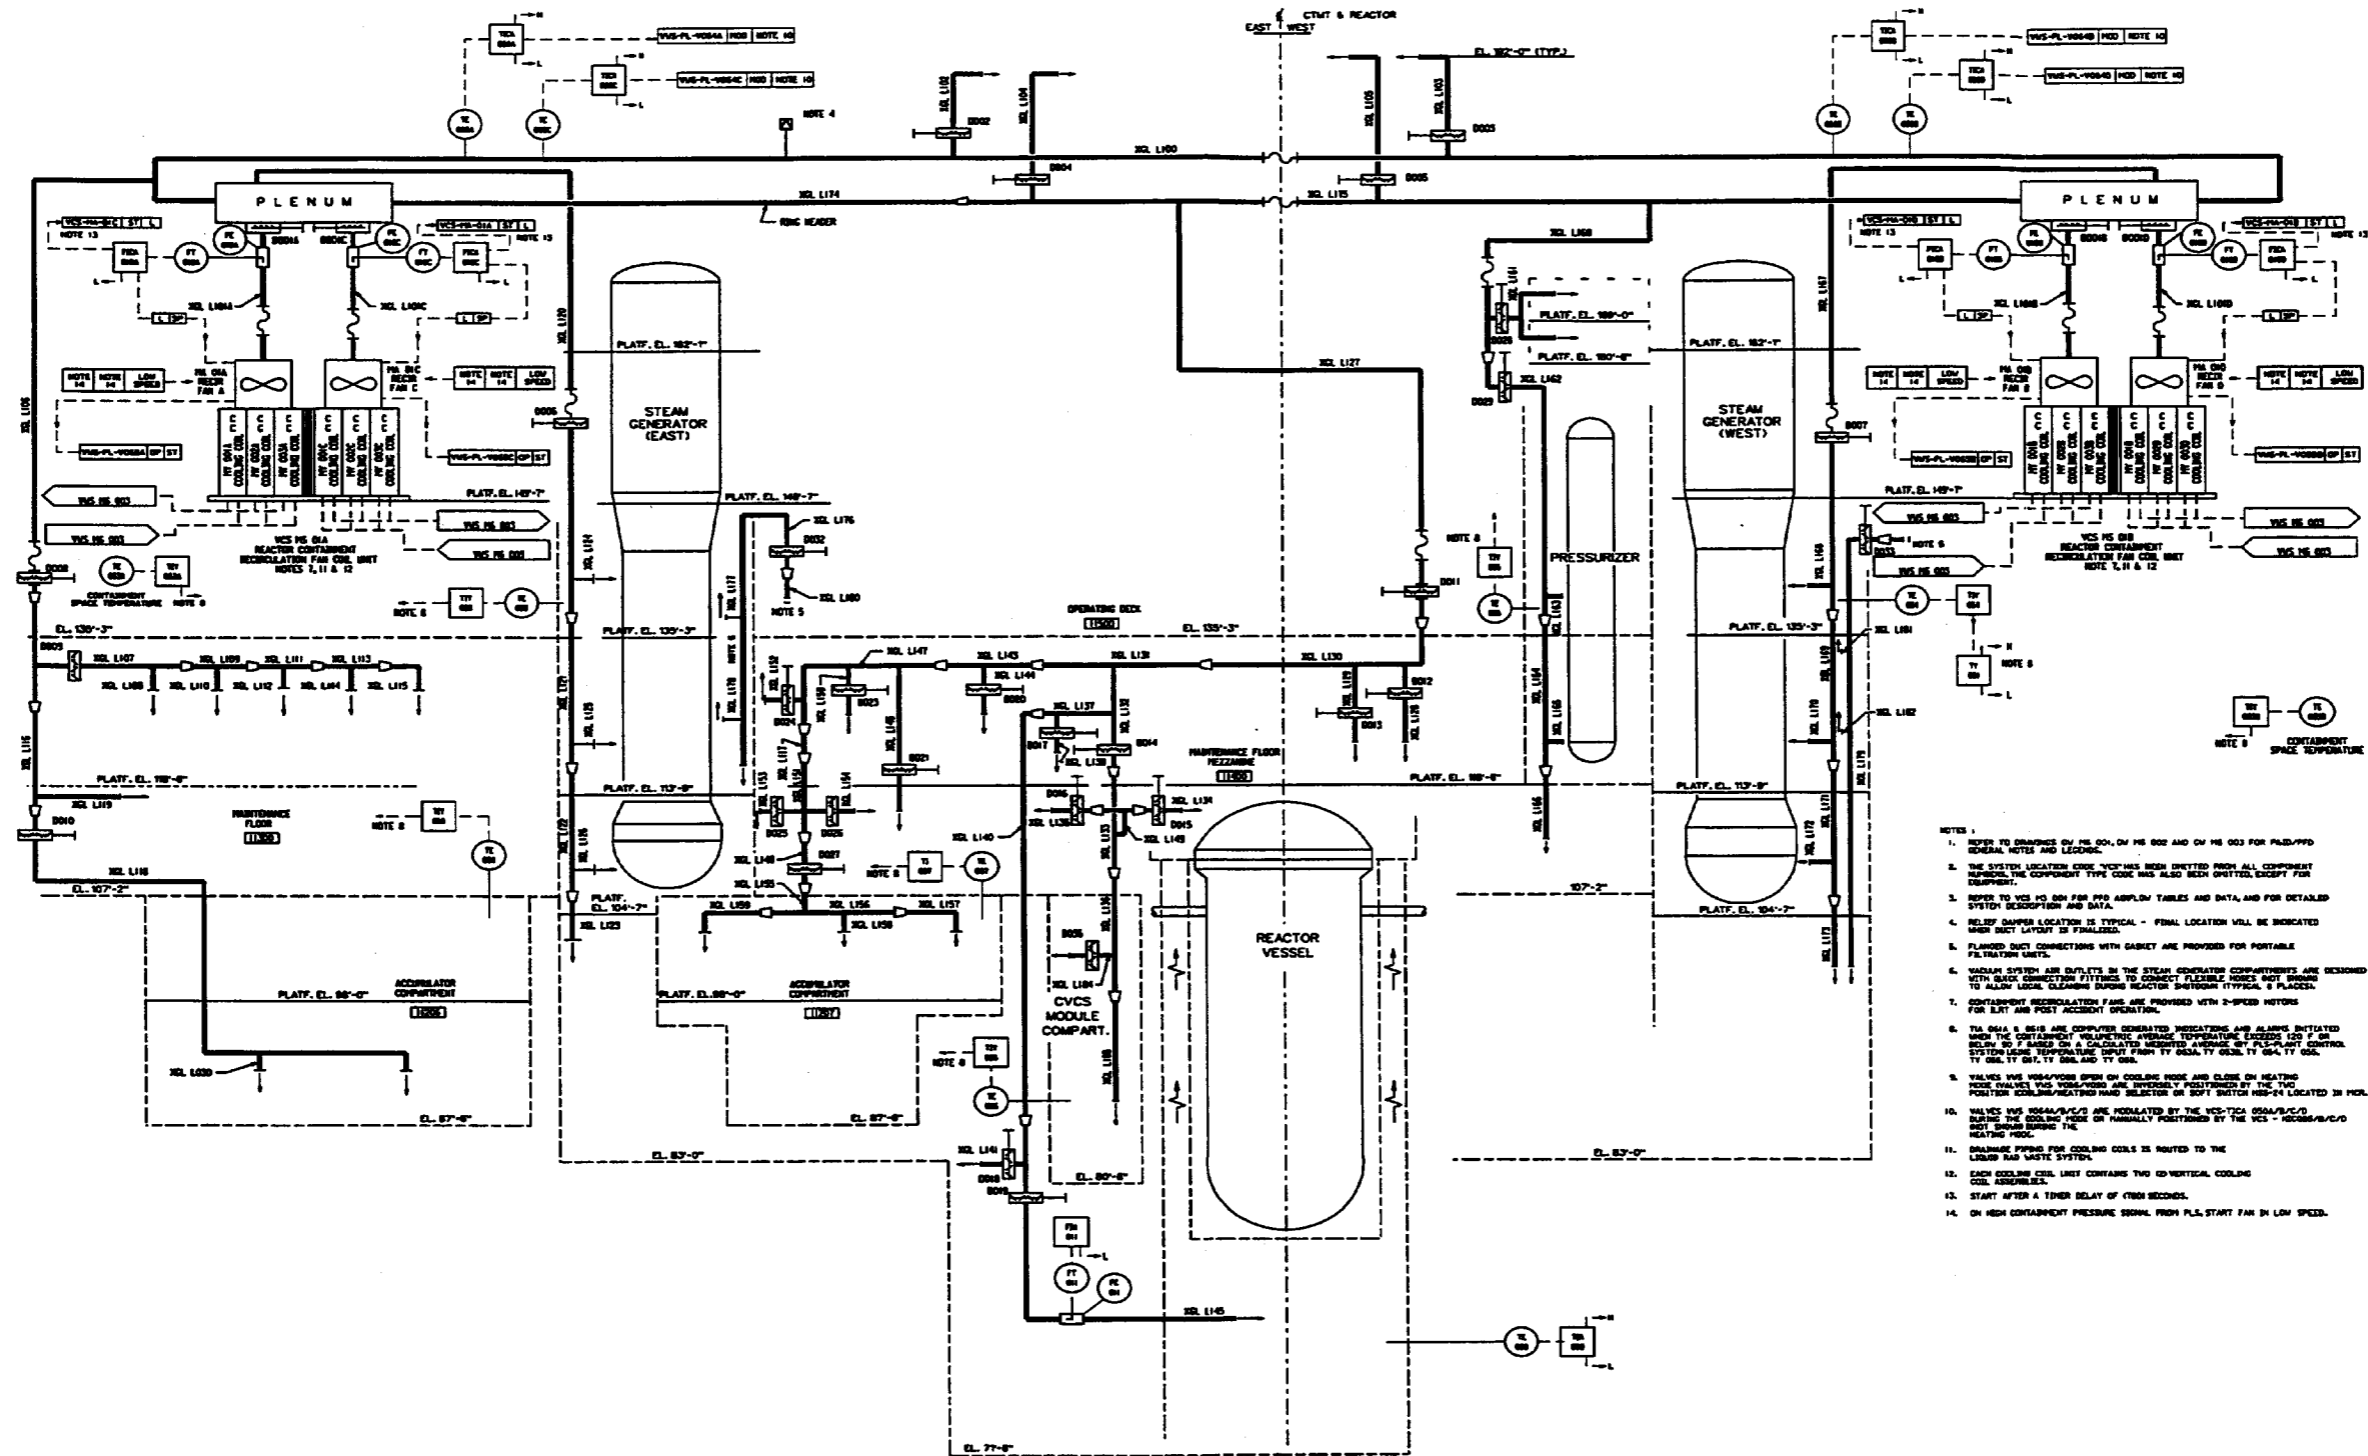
CTMT & REACTOR
EAST | WEST

EL. 162'-0" (TYP.)

PLENUM

PLENUM

XGL L100

XGL L174

XGL L115

RING HEADER

XGL L168

XGL L127

VCS MS 01A
REACTOR CONTAINMENT
RECIRCULATION FAN COIL UNIT
NOTES 7, 11 & 12

VCS MS 01B
REACTOR CONTAINMENT
RECIRCULATION FAN COIL UNIT
NOTE 7, 11 & 12

STEAM
GENERATOR
(EAST)

STEAM
GENERATOR
(WEST)

PRESSURIZER

REACTOR
VESSEL

CVCS
MODULE
COMPART.

PLATF. EL. 162'-1"

PLATF. EL. 162'-1"

PLATF. EL. 160'-0"

PLATF. EL. 150'-6"

PLATF. EL. 149'-7"

PLATF. EL. 148'-7"

PLATF. EL. 149'-7"

EL. 135'-3"

PLATF. EL. 135'-3"

OPERATING DECK
11500

EL. 135'-3"

PLATF. EL. 135'-3"

PLATF. EL. 118'-0"

MAINTENANCE
FLOOR
11300

PLATF. EL. 113'-9"

MAINTENANCE FLOOR
MEZZANINE
11400

PLATF. EL. 118'-0"

PLATF. EL. 113'-9"

EL. 107'-2"

PLATF.
EL. 104'-7"

107'-2"

PLATF. EL. 104'-7"

ACCUMULATOR
COMPARTMENT
11206

PLATF. EL. 98'-0"

PLATF. EL. 98'-0"

ACCUMULATOR
COMPARTMENT
11207

EL. 87'-6"

EL. 87'-6"

EL. 83'-0"

EL. 83'-0"

EL. 80'-6"

EL. 77'-6"

CONTAINMENT
SPACE TEMPERATURE

NOTE 8

CONTAINMENT
SPACE TEMPERATURE

NOTE 4
NOTE 5
NOTE 6
NOTE 8
NOTE 13
NOTE 14
LOW SPEED

MA 01A
RECIR
FAN A

MA 01C
RECIR
FAN C

MA 01D
RECIR
FAN D

MA 01B
RECIR
FAN B

VWS MS 003
VWS MS 003
VWS MS 003
VWS MS 003

XGL L030

NOTES :

1. REFER TO DRAWINGS OW MS 001, OW MS 002 AND OW MS 003 FOR P&ID/PFD GENERAL NOTES AND LEGENDS.

2. THE SYSTEM LOCATION CODE "VCS" HAS BEEN OMITTED FROM ALL COMPONENT NUMBERS. THE COMPONENT TYPE CODE HAS ALSO BEEN OMITTED, EXCEPT FOR EQUIPMENT.

3. REFER TO VCS M3 001 FOR PFD AIRFLOW TABLES AND DATA, AND FOR DETAILED SYSTEM DESCRIPTION AND DATA.

4. RELIEF DAMPER LOCATION IS TYPICAL - FINAL LOCATION WILL BE INDICATED WHEN DUCT LAYOUT IS FINALIZED.

5. FLANGED DUCT CONNECTIONS WITH GASKET ARE PROVIDED FOR PORTABLE FILTRATION UNITS.

6. VACUUM SYSTEM AIR OUTLETS IN THE STEAM GENERATOR COMPARTMENTS ARE DESIGNED WITH QUICK CONNECTION FITTINGS TO CONNECT FLEXIBLE HOSES (NOT SHOWN) TO ALLOW LOCAL CLEANING DURING REACTOR SHUTDOWN (TYPICAL 6 PLACES).

7. CONTAINMENT RECIRCULATION FANS ARE PROVIDED WITH 2-SPEED MOTORS FOR ILRT AND POST ACCIDENT OPERATION.

8. TIA 061A & 061B ARE COMPUTER GENERATED INDICATIONS AND ALARMS INITIATED WHEN THE CONTAINMENT VOLUMETRIC AVERAGE TEMPERATURE EXCEEDS 120 F OR BELOW 50 F BASED ON A CALCULATED WEIGHTED AVERAGE BY PLS-PLANT CONTROL SYSTEM USING TEMPERATURE INPUT FROM TY 053A, TY 053B, TY 054, TY 055, TY 056, TY 057, TY 058, AND TY 059.

9. VALVES VWS V064/V068 OPEN ON COOLING MODE AND CLOSE ON HEATING MODE (VALVES VWS V086/V080 ARE INVERSELY POSITIONED) BY THE TWO POSITION (COOLING/HEATING) HAND SELECTOR OR SOFT SWITCH HSS-24 LOCATED IN MCR.

10. VALVES VWS V064A/B/C/D ARE MODULATED BY THE VCS-TICA 050A/B/C/D DURING THE COOLING MODE OR MANUALLY POSITIONED BY THE VCS - HIC086/B/C/D (NOT SHOWN) DURING THE HEATING MODE.

11. DRAINAGE PIPING FOR COOLING COILS IS ROUTED TO THE LIQUID RAD WASTE SYSTEM.

12. EACH COOLING COIL UNIT CONTAINS TWO (2) VERTICAL COOLING COIL ASSEMBLIES.

13. START AFTER A TIMER DELAY OF (TBD) SECONDS.

14. ON HIGH CONTAINMENT PRESSURE SIGNAL FROM PLS, START FAN IN LOW SPEED.